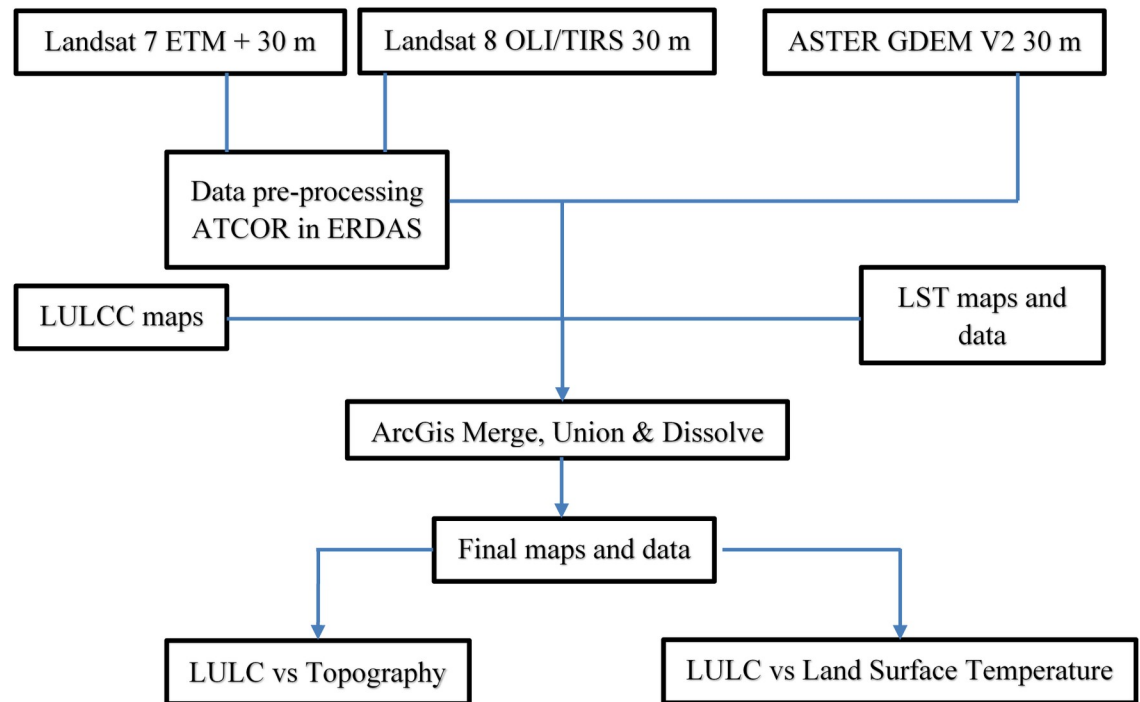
Landsat 7 ETM + 30 m

Landsat 8 OLI/TIRS 30 m

ASTER GDEM V2 30 m

Data pre-processing ATCOR in ERDAS

LULCC maps

LST maps and data

ArcGis Merge, Union & Dissolve

Final maps and data

LULC vs Topography

LULC vs Land Surface Temperature